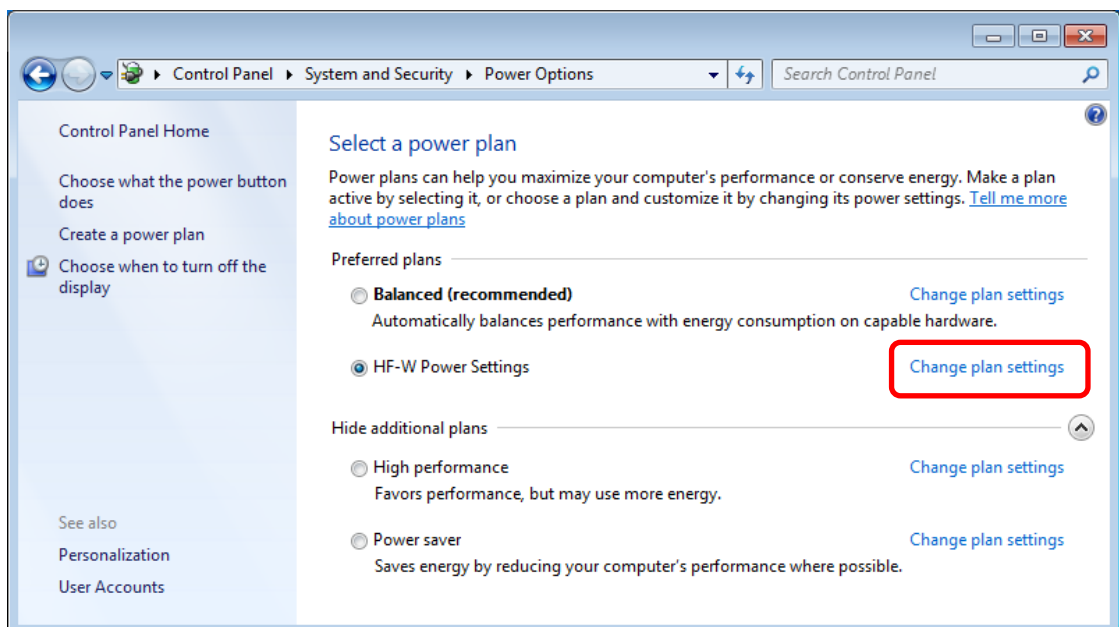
Control Panel ▸ System and Security ▸ Power Options

Search Control Panel

Control Panel Home

Choose what the power button does

Create a power plan

Choose when to turn off the display

See also

Personalization

User Accounts

Select a power plan

Power plans can help you maximize your computer's performance or conserve energy. Make a plan active by selecting it, or choose a plan and customize it by changing its power settings. Tell me more about power plans

Preferred plans

Balanced (recommended)

Change plan settings

Automatically balances performance with energy consumption on capable hardware.

HF-W Power Settings

Change plan settings

Hide additional plans

High performance

Change plan settings

Favors performance, but may use more energy.

Power saver

Change plan settings

Saves energy by reducing your computer's performance where possible.